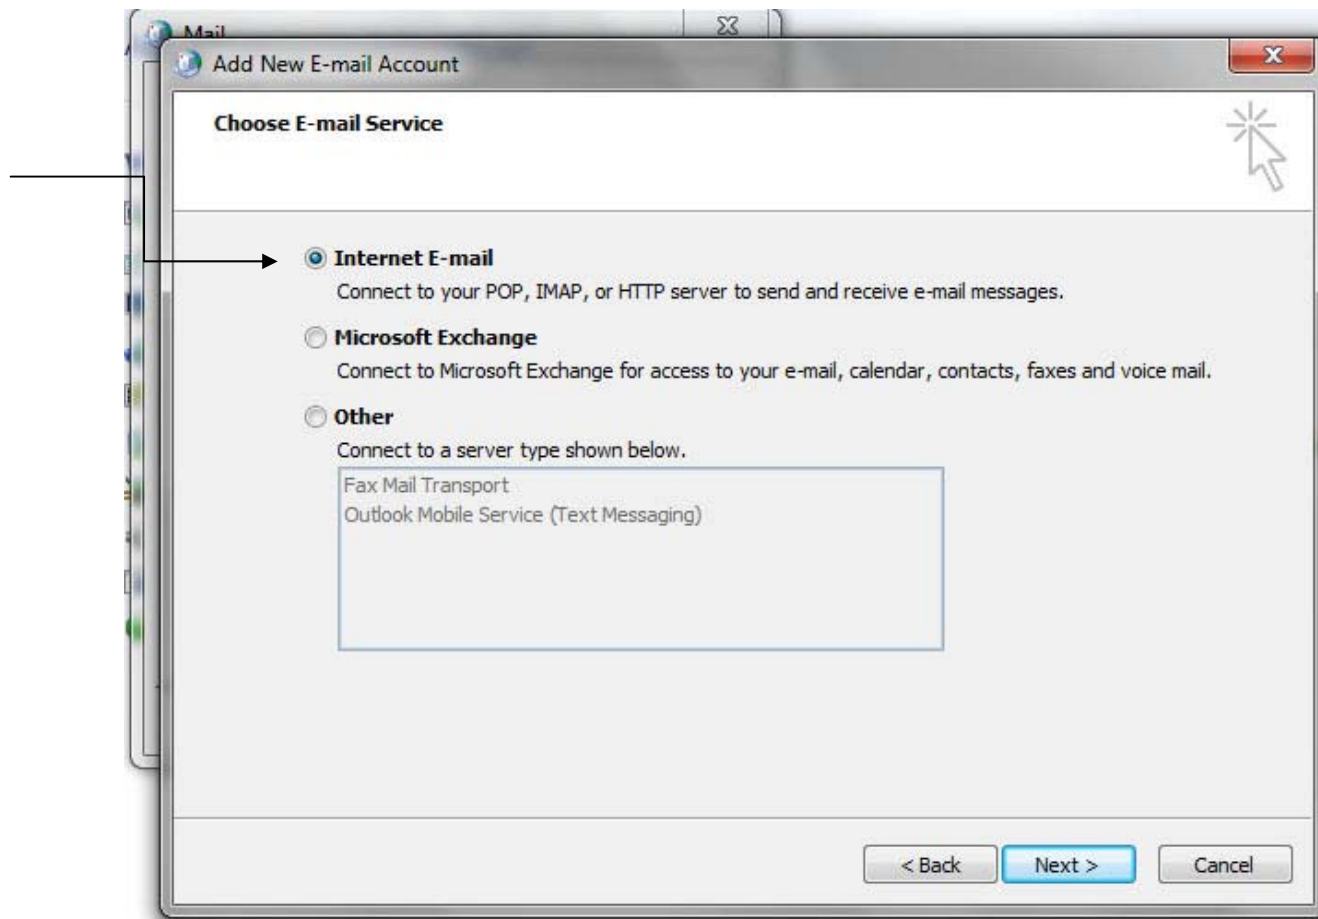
Mail

Add New E-mail Account

Choose E-mail Service

Internet E-mail

Connect to your POP, IMAP, or HTTP server to send and receive e-mail messages.

Microsoft Exchange

Connect to Microsoft Exchange for access to your e-mail, calendar, contacts, faxes and voice mail.

Other

Connect to a server type shown below.

Fax Mail Transport
Outlook Mobile Service (Text Messaging)

< Back
Next >
Cancel